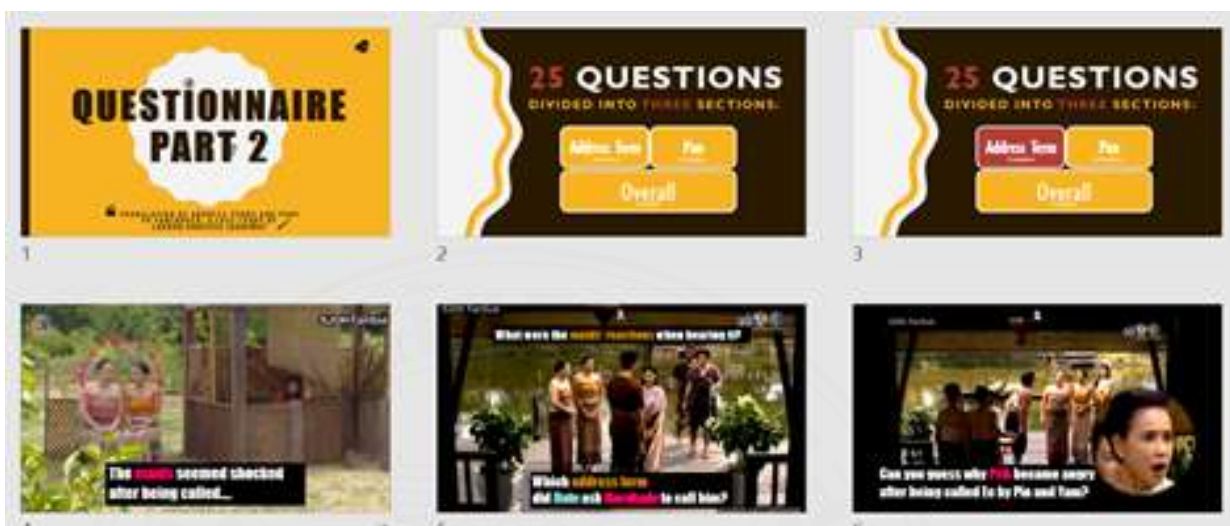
QUESTIONNAIRE PART 2

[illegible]

1

25 QUESTIONS
DIVIDED INTO THREE SECTIONS:

Address Term
Pin
Overall

2

25 QUESTIONS
DIVIDED INTO THREE SECTIONS:

Address Term
Pin
Overall

3

The maids seemed shocked after being called...

What were the maids' reactions when hearing it?

Which address term did Bate ask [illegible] to call him?

Can you guess why Pin became angry after being called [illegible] by Pin and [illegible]?